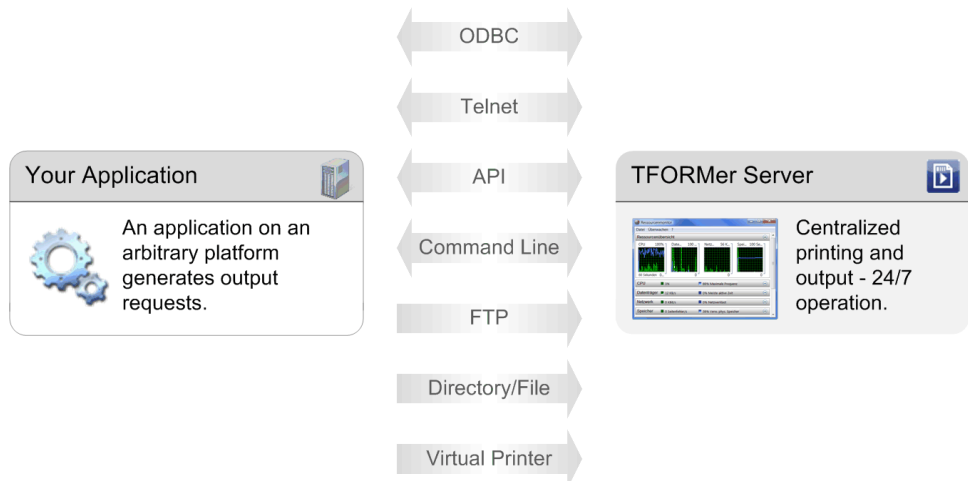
Your Application

An application on an arbitrary platform generates output requests.

ODBC

Telnet

API

Command Line

FTP

Directory/File

Virtual Printer

TFORMer Server

Centralized printing and output - 24/7 operation.